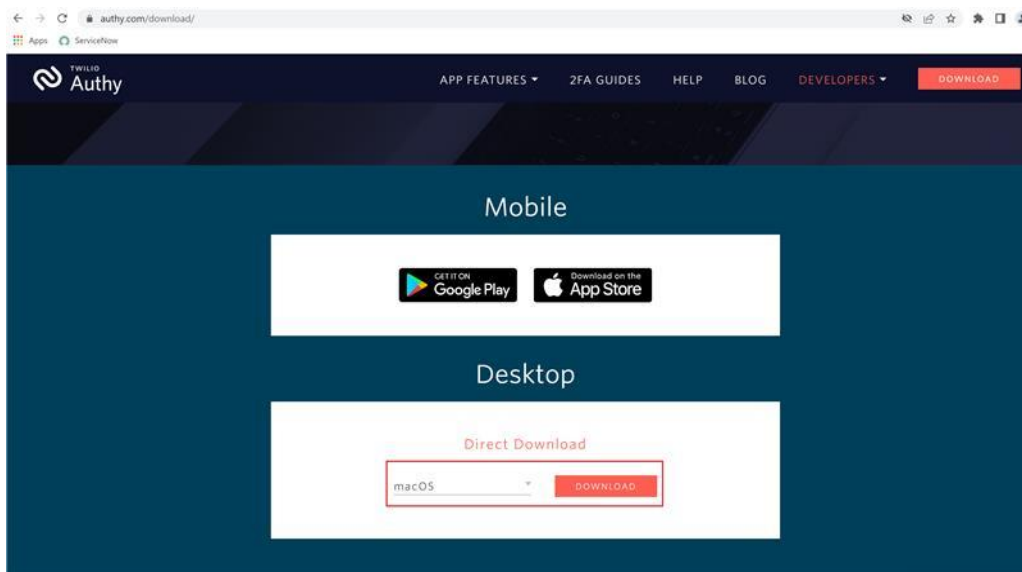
authy.com/download/

Apps ServiceNow

TWILIO Authy

APP FEATURES 2FA GUIDES HELP BLOG DEVELOPERS DOWNLOAD

Mobile

GET IT ON Google Play

Download on the App Store

Desktop

Direct Download

macOS

DOWNLOAD